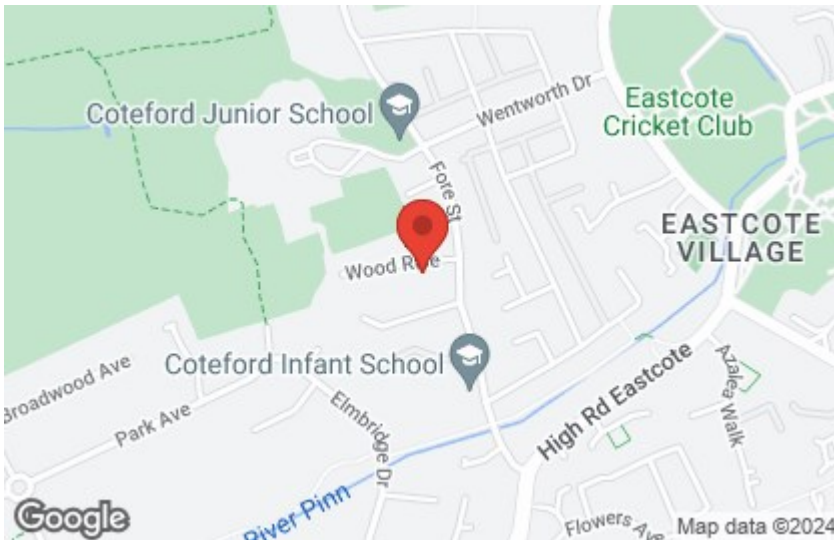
Coteford Junior School
Wentworth Dr
Eastcote Cricket Club
Fore St
EASTCOTE VILLAGE
Wood R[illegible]e
Broadwood Ave
Park Ave
Coteford Infant School
Elmbridge Dr
High Rd Eastcote
Azalea Walk
River Pinn
Flowers Ave
Google
Map data ©2024